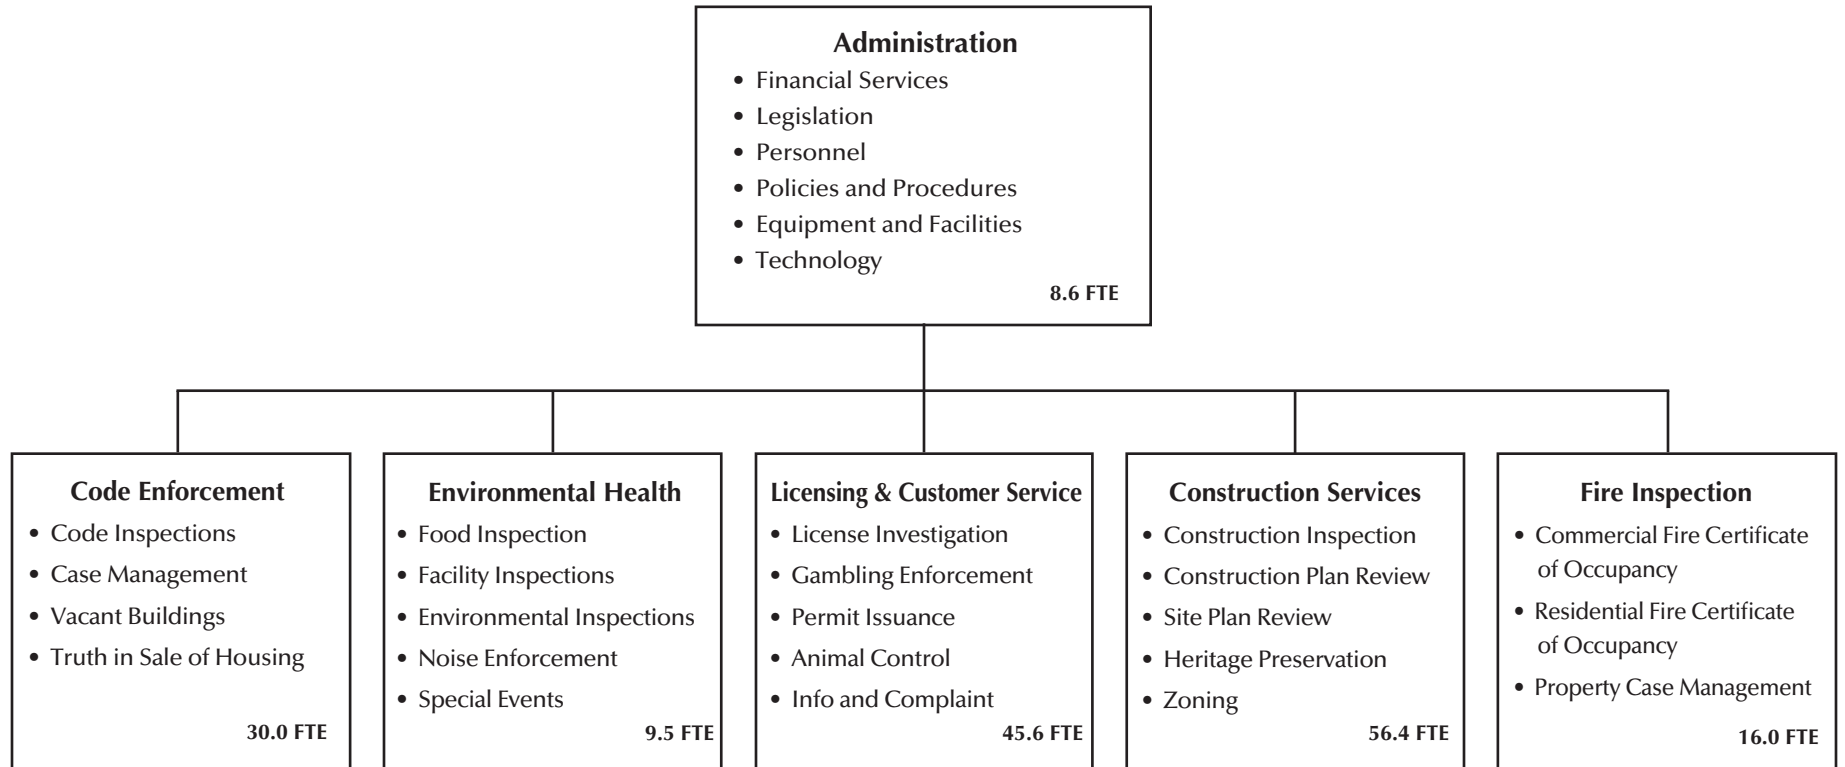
Administration
• Financial Services
• Legislation
• Personnel
• Policies and Procedures
• Equipment and Facilities
• Technology
8.6 FTE

Code Enforcement
• Code Inspections
• Case Management
• Vacant Buildings
• Truth in Sale of Housing
30.0 FTE

Environmental Health
• Food Inspection
• Facility Inspections
• Environmental Inspections
• Noise Enforcement
• Special Events
9.5 FTE

Licensing & Customer Service
• License Investigation
• Gambling Enforcement
• Permit Issuance
• Animal Control
• Info and Complaint
45.6 FTE

Construction Services
• Construction Inspection
• Construction Plan Review
• Site Plan Review
• Heritage Preservation
• Zoning
56.4 FTE

Fire Inspection
• Commercial Fire Certificate of Occupancy
• Residential Fire Certificate of Occupancy
• Property Case Management
16.0 FTE